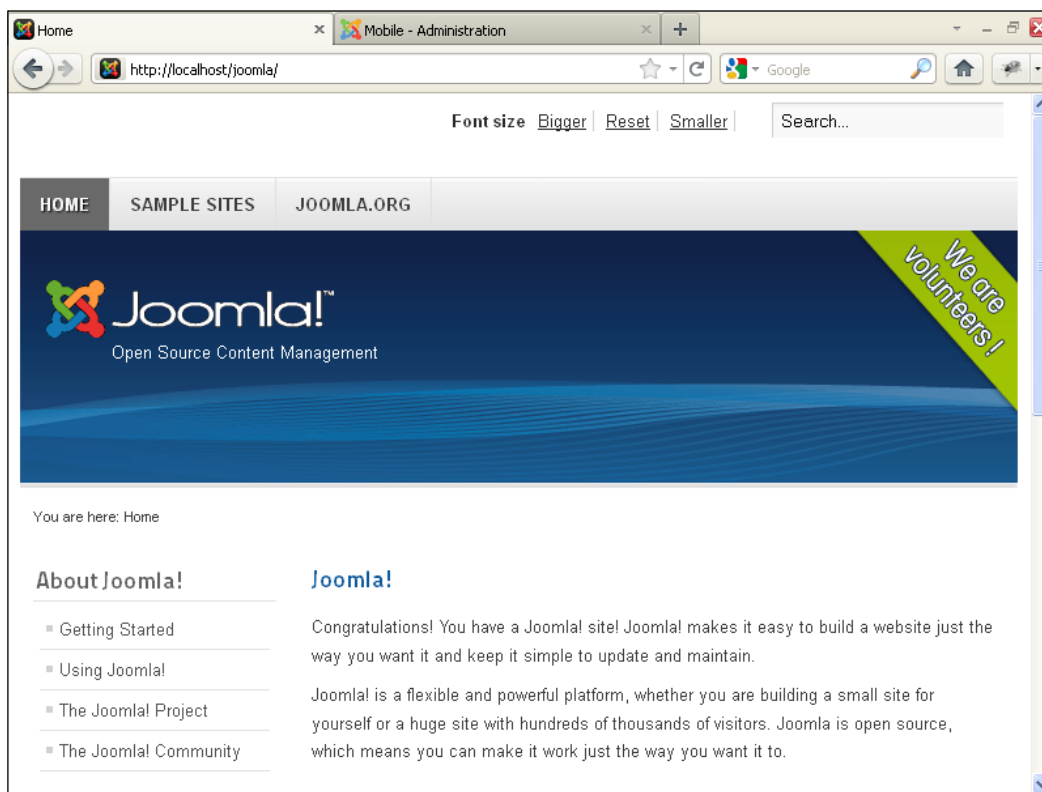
Home ×
Mobile - Administration ×
+
http://localhost/joomla/
Google

Font size Bigger | Reset | Smaller | Search...

HOME SAMPLE SITES JOOMLA.ORG

Joomla!™
Open Source Content Management

We are volunteers !

You are here: Home

About Joomla!

Getting Started
Using Joomla!
The Joomla! Project
The Joomla! Community

Joomla!

Congratulations! You have a Joomla! site! Joomla! makes it easy to build a website just the way you want it and keep it simple to update and maintain.

Joomla! is a flexible and powerful platform, whether you are building a small site for yourself or a huge site with hundreds of thousands of visitors. Joomla is open source, which means you can make it work just the way you want it to.